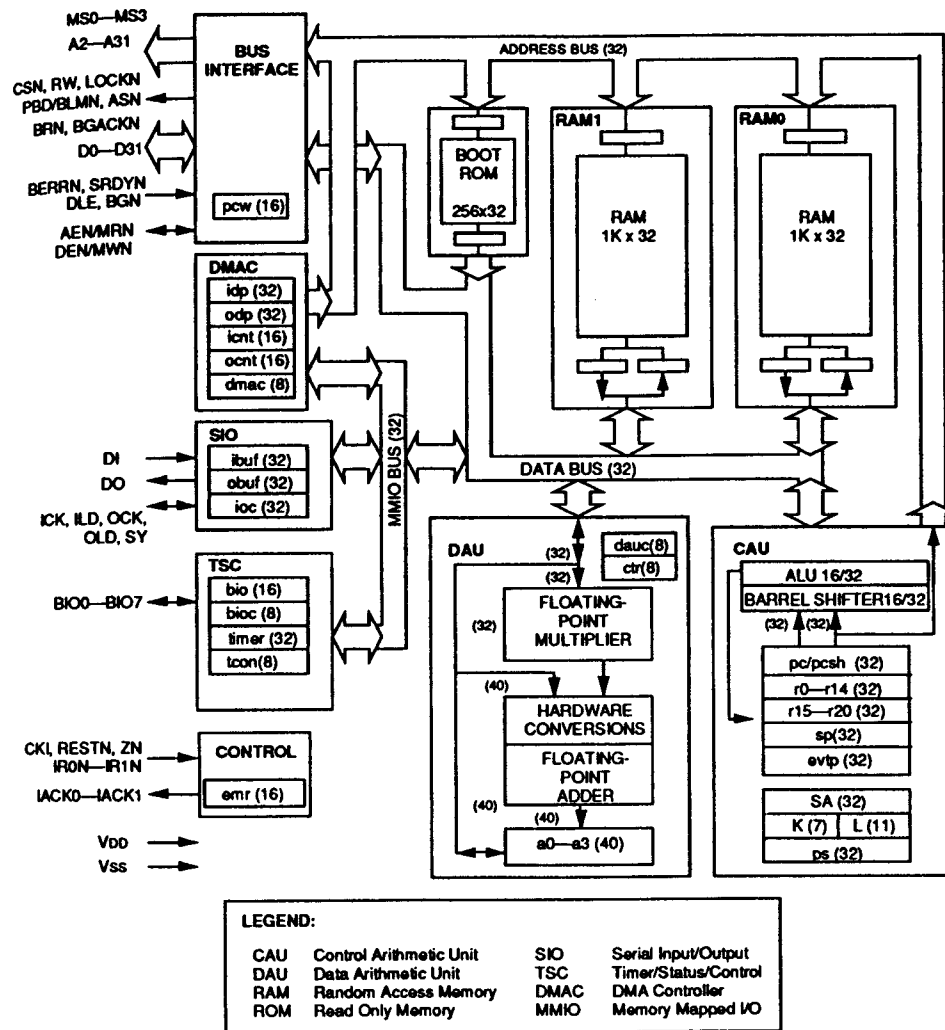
MS0—MS3
A2—A31
CSN, RW, LOCKN
PBD/BLMN, ASN
BRN, BGACKN
D0—D31
BERRN, SRDYN
DLE, BGN
AEN/MRN
DEN/MWN

BUS INTERFACE
pcw (16)

ADDRESS BUS (32)

BOOT ROM
256x32

RAM1
RAM
1K x 32

RAM0
RAM
1K x 32

DMAC
idp (32)
odp (32)
icnt (16)
ocnt (16)
dmac (8)

SIO
ibuf (32)
obuf (32)
ioc (32)

DI
DO
ICK, ILD, OCK,
OLD, SY

MMIO BUS (32)

DATA BUS (32)

TSC
bio (16)
bioc (8)
timer (32)
tcon(8)

BIO0—BIO7

DAU
dauc(8)
ctr(8)
(32)
(32)
(32)
FLOATING-POINT MULTIPLIER
(40)
HARDWARE CONVERSIONS
FLOATING-POINT ADDER
(40)
(40)
a0—a3 (40)

CAU
ALU 16/32
BARREL SHIFTER16/32
(32)
(32)
pc/pcsh (32)
r0—r14 (32)
r15—r20 (32)
sp(32)
evtp (32)
SA (32)
K (7)
L (11)
ps (32)

CKI, RESTN, ZN
IR0N—IR1N
IACK0—IACK1
CONTROL
emr (16)

VDD
Vss

LEGEND:

| | | | |
|---|---|---|---|
| CAU | Control Arithmetic Unit | SIO | Serial Input/Output |
| DAU | Data Arithmetic Unit | TSC | Timer/Status/Control |
| RAM | Random Access Memory | DMAC | DMA Controller |
| ROM | Read Only Memory | MMIO | Memory Mapped I/O |